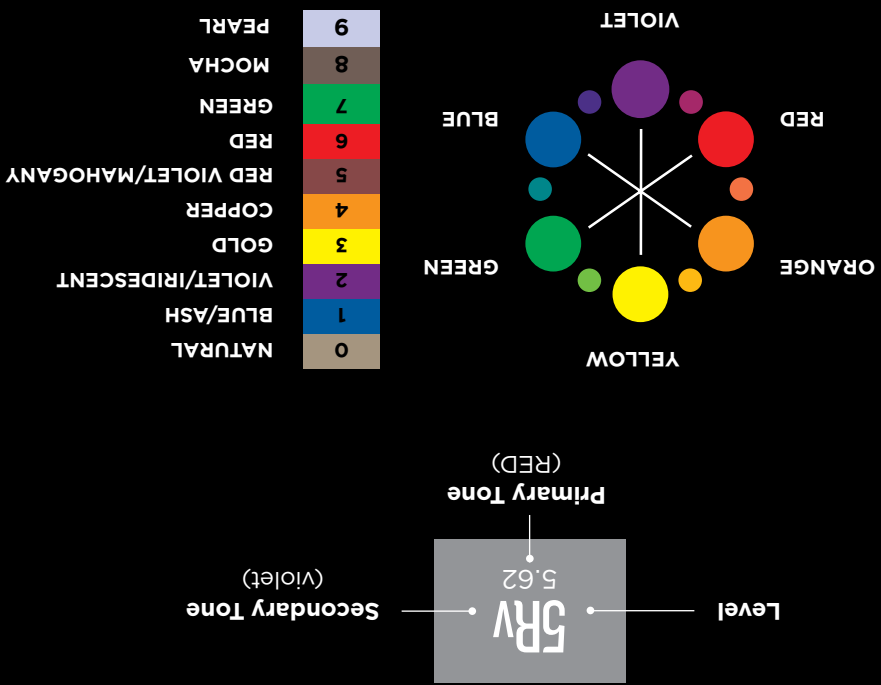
Level

5Rv
5.62

Secondary Tone
(violet)

Primary Tone
(RED)

YELLOW

ORANGE

GREEN

RED

BLUE

VIOLET

| 0 | NATURAL |
|---|---|
| 1 | BLUE/ASH |
| 2 | VIOLET/IRIDESCENT |
| 3 | GOLD |
| 4 | COPPER |
| 5 | RED VIOLET/MAHOGANY |
| 6 | RED |
| 7 | GREEN |
| 8 | MOCHA |
| 9 | PEARL |